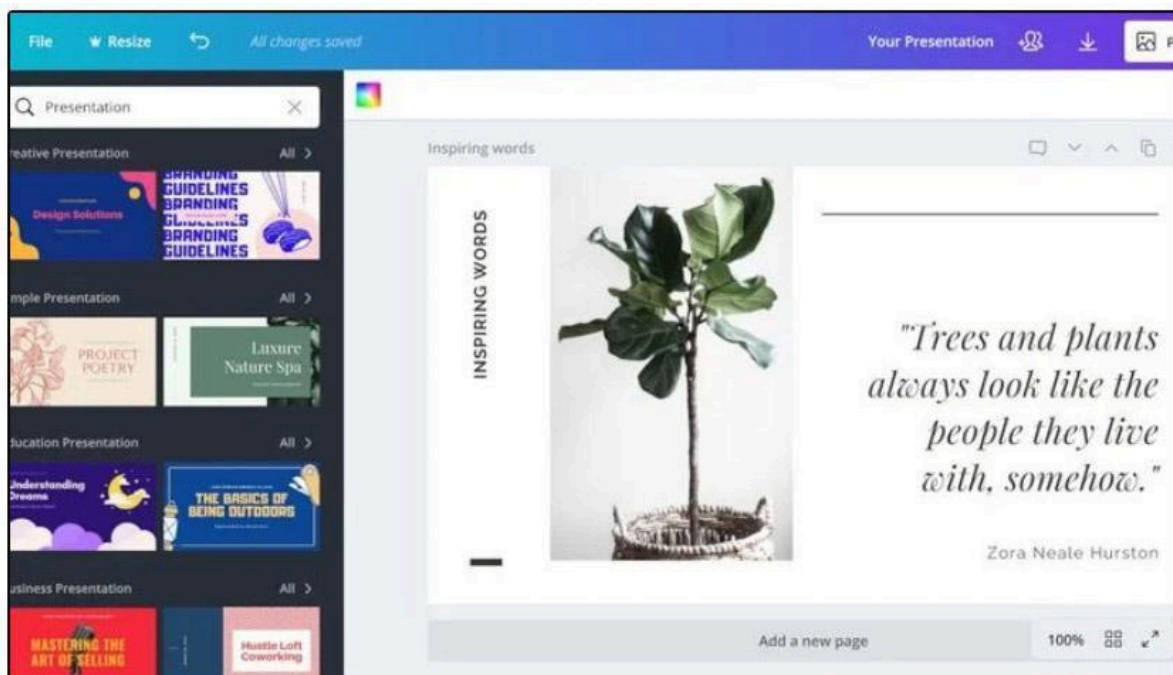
File Resize All changes saved Your Presentation

Presentation

reative Presentation All >

Design Solutions

BRANDING GUIDELINES BRANDING GUIDELINES BRANDING GUIDELINES

mple Presentation All >

PROJECT POETRY

Luxure Nature Spa

ducation Presentation All >

Understanding Dreams

THE BASICS OF BEING OUTDOORS

usiness Presentation All >

MASTERING THE ART OF SELLING

Hustle Loft Coworking

Inspiring words

INSPIRING WORDS

"Trees and plants always look like the people they live with, somehow."

Zora Neale Hurston

Add a new page

100%